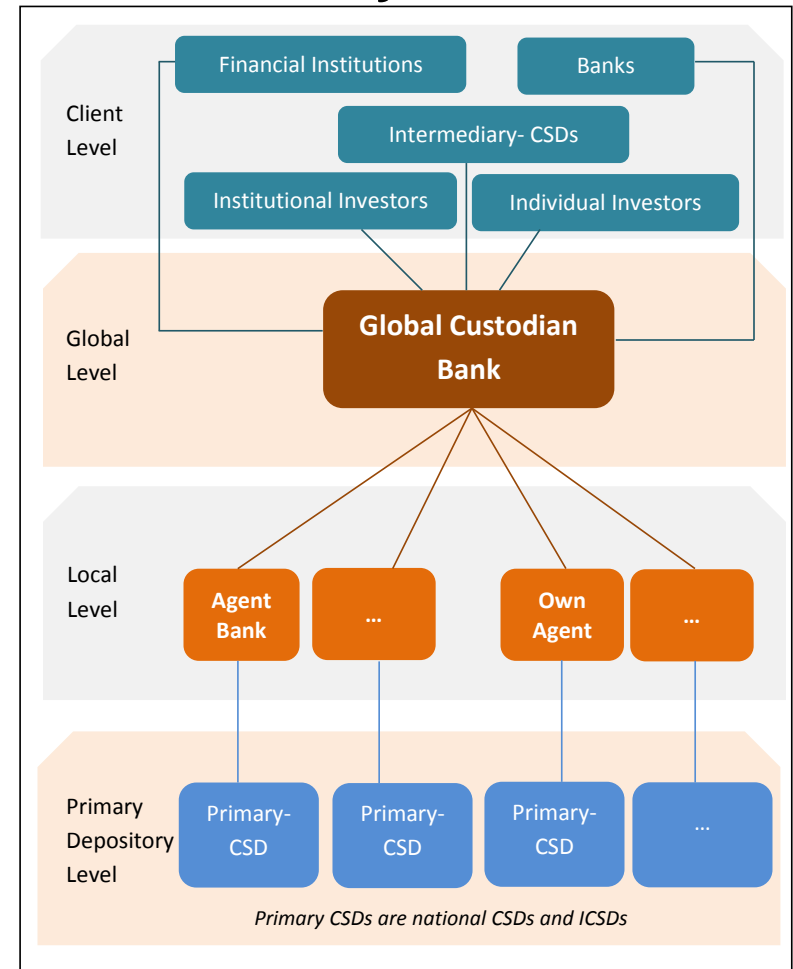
Client Level

Financial Institutions

Banks

Intermediary- CSDs

Institutional Investors

Individual Investors

Global Level

Global Custodian Bank

Local Level

Agent Bank

...

Own Agent

...

Primary Depository Level

Primary-CSD

Primary-CSD

Primary-CSD

...

*Primary CSDs are national CSDs and ICSDs*